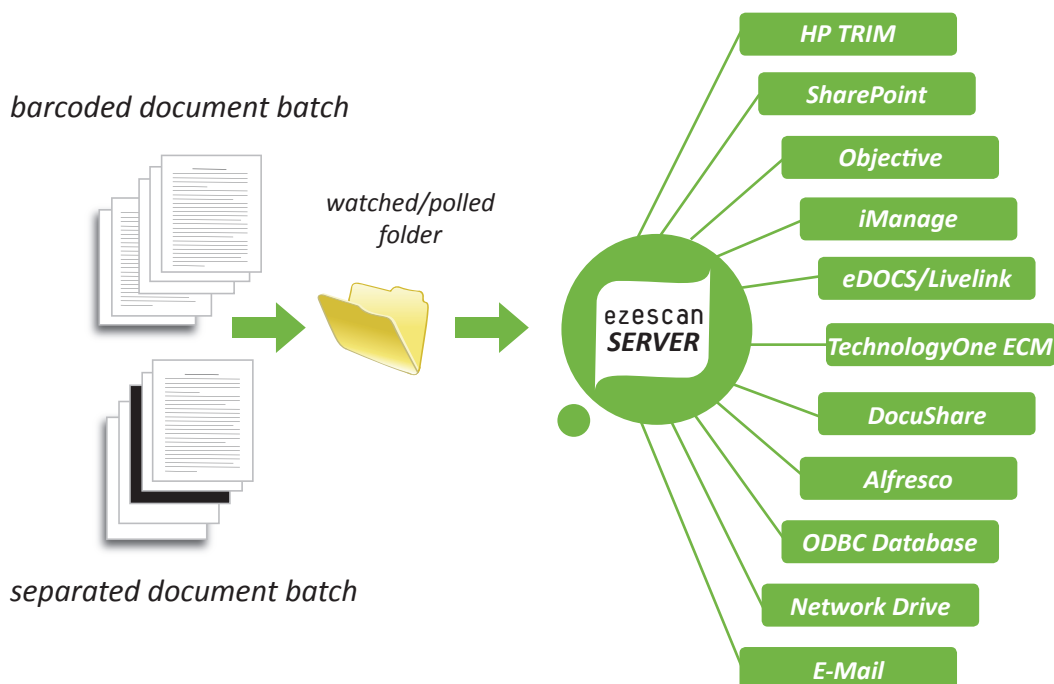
barcoded document batch

watched/polled folder

separated document batch

ezescan
SERVER

HP TRIM

SharePoint

Objective

iManage

eDOCS/Livelink

TechnologyOne ECM

DocuShare

Alfresco

ODBC Database

Network Drive

E-Mail